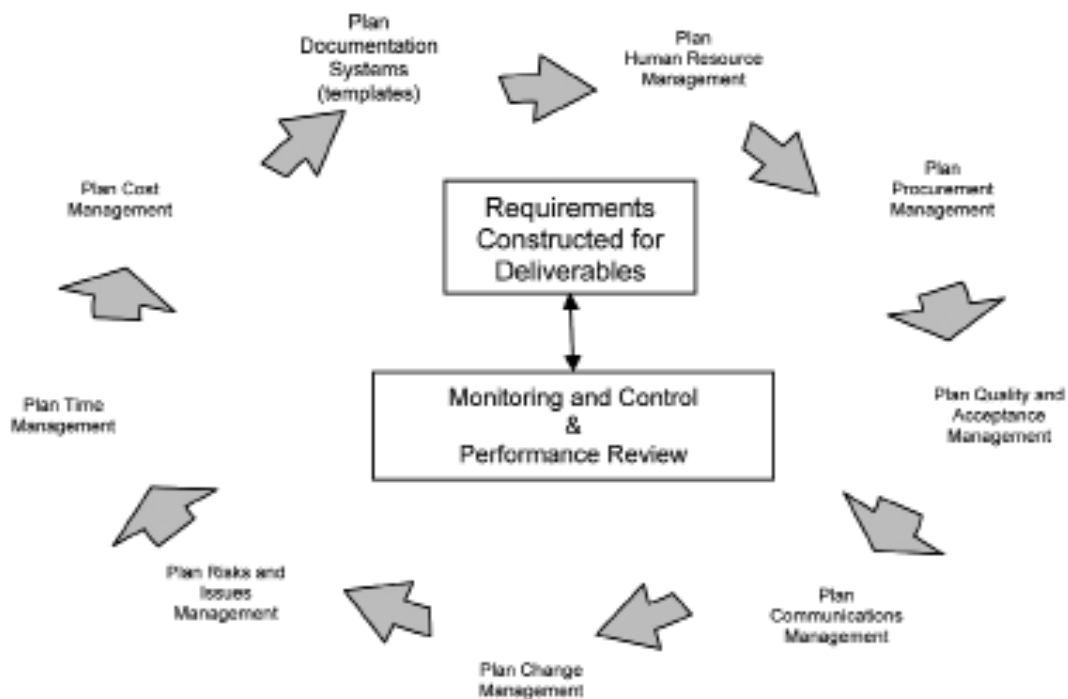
Plan Documentation Systems (templates)

Plan Human Resource Management

Plan Procurement Management

Plan Quality and Acceptance Management

Plan Communications Management

Plan Change Management

Plan Risks and Issues Management

Plan Time Management

Plan Cost Management

Requirements Constructed for Deliverables

Monitoring and Control & Performance Review